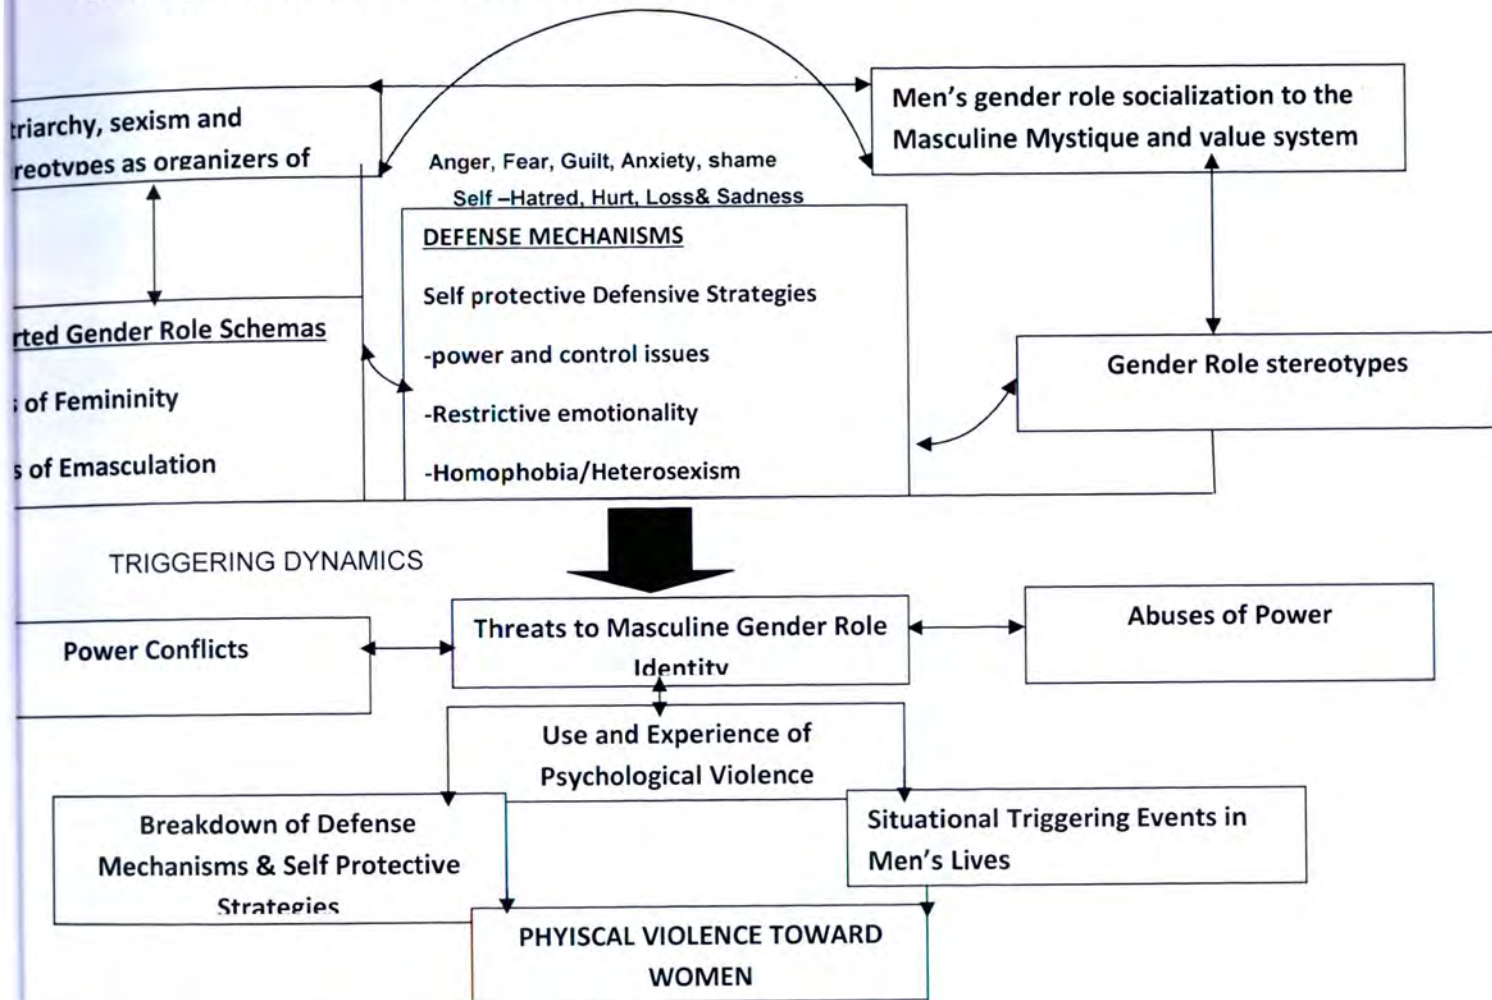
triarchy, sexism and reotypes as organizers of

Anger, Fear, Guilt, Anxiety, shame
Self –Hatred, Hurt, Loss& Sadness

Men's gender role socialization to the Masculine Mystique and value system

DEFENSE MECHANISMS

Self protective Defensive Strategies

-power and control issues

-Restrictive emotionality

-Homophobia/Heterosexism

rted Gender Role Schemas

of Femininity

s of Emasculation

Gender Role stereotypes

TRIGGERING DYNAMICS

Power Conflicts

Threats to Masculine Gender Role Identity

Abuses of Power

Use and Experience of Psychological Violence

Breakdown of Defense Mechanisms & Self Protective Strategies

Situational Triggering Events in Men's Lives

PHYISCAL VIOLENCE TOWARD WOMEN